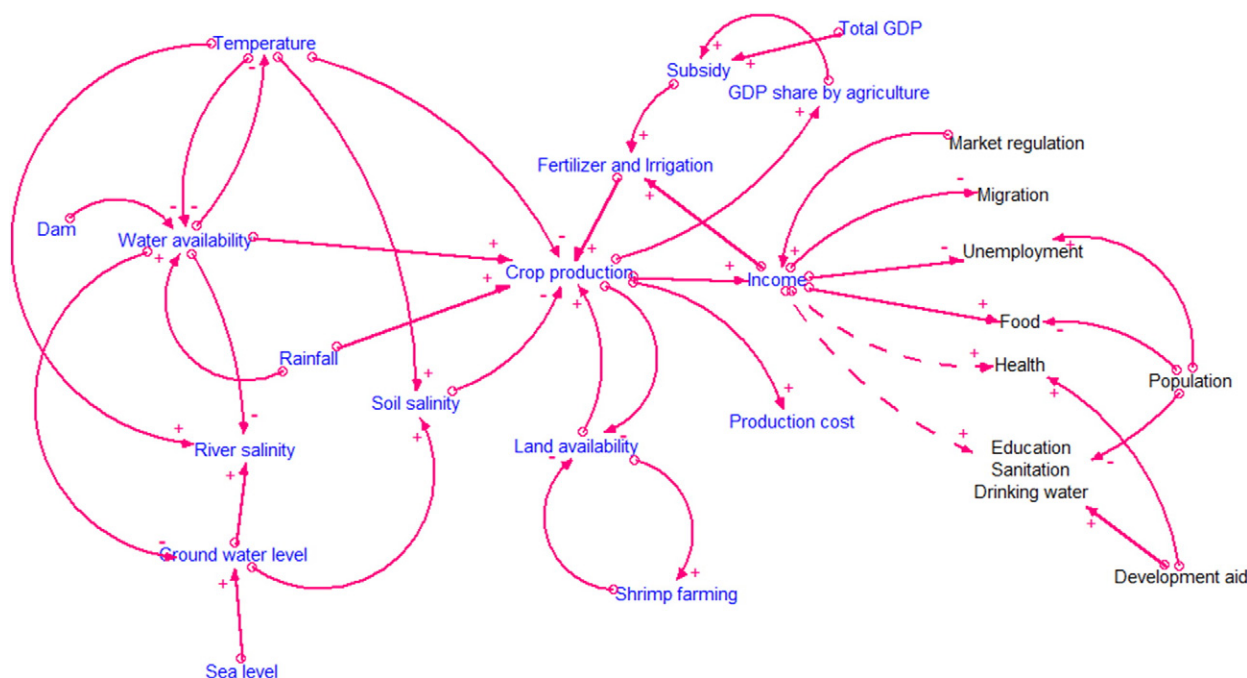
Temperature
Total GDP
Subsidy
GDP share by agriculture
Fertilizer and Irrigation
Market regulation
Migration
Dam
Water availability
Crop production
Income
Unemployment
Food
Rainfall
Health
Population
Soil salinity
Production cost
River salinity
Land availability
Education
Sanitation
Drinking water
Ground water level
Shrimp farming
Development aid
Sea level
+
-